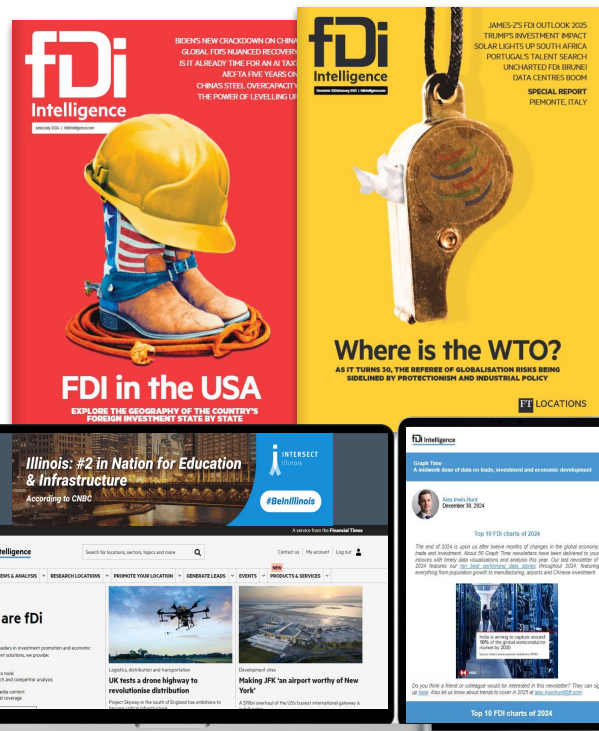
fDi Intelligence
June/July 2024 | fdiintelligence.com

BIDEN'S NEW CRACKDOWN ON CHINA
GLOBAL FDI'S NUANCED RECOVERY
IS IT ALREADY TIME FOR AN AI TAX
AfCFTA FIVE YEARS ON
CHINA'S STEEL OVERCAPACITY
THE POWER OF LEVELLING UP

FDI in the USA
EXPLORE THE GEOGRAPHY OF THE COUNTRY'S FOREIGN INVESTMENT STATE BY STATE

fDi Intelligence
December 2024/January 2025 | fdiintelligence.com

JAMES-Z'S FDI OUTLOOK 2025
TRUMP'S INVESTMENT IMPACT
SOLAR LIGHTS UP SOUTH AFRICA
PORTUGAL'S TALENT SEARCH
UNCHARTED FDI: BRUNEI
DATA CENTRES BOOM
SPECIAL REPORT
PIEMONTE, ITALY

Where is the WTO?
AS IT TURNS 30, THE REFEREE OF GLOBALISATION RISKS BEING SIDELINED BY PROTECTIONISM AND INDUSTRIAL POLICY

FT LOCATIONS

Illinois: #2 in Nation for Education & Infrastructure
According to CNBC
INTERSECT Illinois
#BeInIllinois

A service from the Financial Times

Intelligence
Search for locations, sectors, topics and more
Contact us | My account | Log out
NEWS & ANALYSIS | RESEARCH LOCATIONS | PROMOTE YOUR LOCATION | GENERATE LEADS | EVENTS | NEW PRODUCTS & SERVICES

are fDi
leaders in investment promotion and economic ent solutions, we provide:
back
ch and competitor analysis
edia content
l coverage

Logistics, distribution and transportation
UK tests a drone highway to revolutionise distribution
Project Skyway in the south of England has ambitions to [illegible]

Development sites
Making JFK 'an airport worthy of New York'
A $19bn overhaul of the US's busiest international gateway is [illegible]

fDi Intelligence
Graph Time
A midweek dose of data on trade, investment and economic development

Alex Irwin-Hunt
December 30, 2024

Top 10 FDI charts of 2024

The end of 2024 is upon us after twelve months of changes in the global economy, trade and investment. About 50 Graph Time newsletters have been delivered to your inboxes with timely data visualisations and analysis this year. Our last newsletter of 2024 features our ten best performing data stories throughout 2024, featuring everything from population growth to manufacturing, airports and Chinese investment.

India is aiming to capture around 10% of the global semiconductor market by 2030

Do you think a friend or colleague would be interested in this newsletter? They can sign up here. Also let us know about trends to cover in 2025 at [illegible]

Top 10 FDI charts of 2024